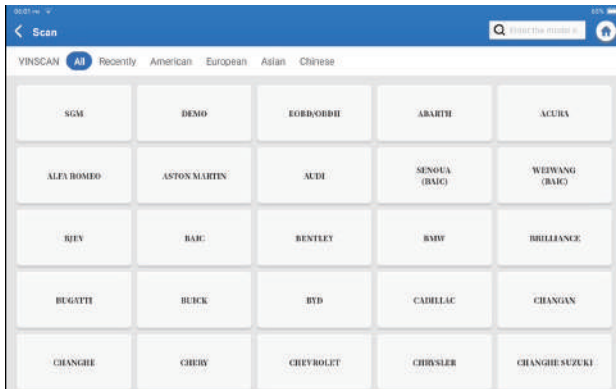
Scan

Enter the model

VINSCAN All Recently American European Asian Chinese

SGM
DEMO
EOBD/OBDII
ABARTH
ACURA
ALFA ROMEO
ASTON MARTIN
AUDI
SENOVA (BAIC)
WEIWANG (BAIC)
BJEV
BAIC
BENTLEY
BMW
BRILLIANCE
BUGATTI
BUICK
BYD
CADILLAC
CHANGAN
CHANGHE
CHERY
CHEVROLET
CHRYSLER
CHANGHE SUZUKI